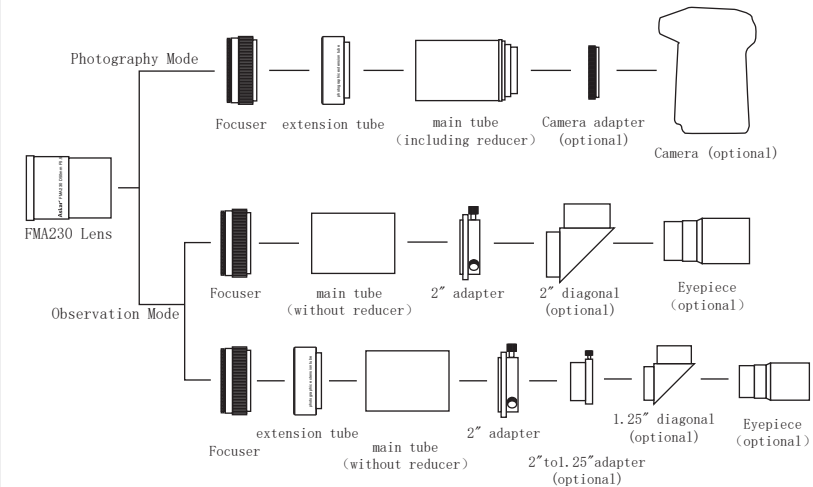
Photography Mode

Focuser

extension tube

main tube
(including reducer)

Camera adapter
(optional)

Camera (optional)

FMA230 Lens

Focuser

main tube
(without reducer)

2″ adapter

2″ diagonal
(optional)

Eyepiece
(optional)

Observation Mode

Focuser

extension tube

main tube
(without reducer)

2″ adapter

2″to1.25″adapter
(optional)

1.25″ diagonal
(optional)

Eyepiece
(optional)